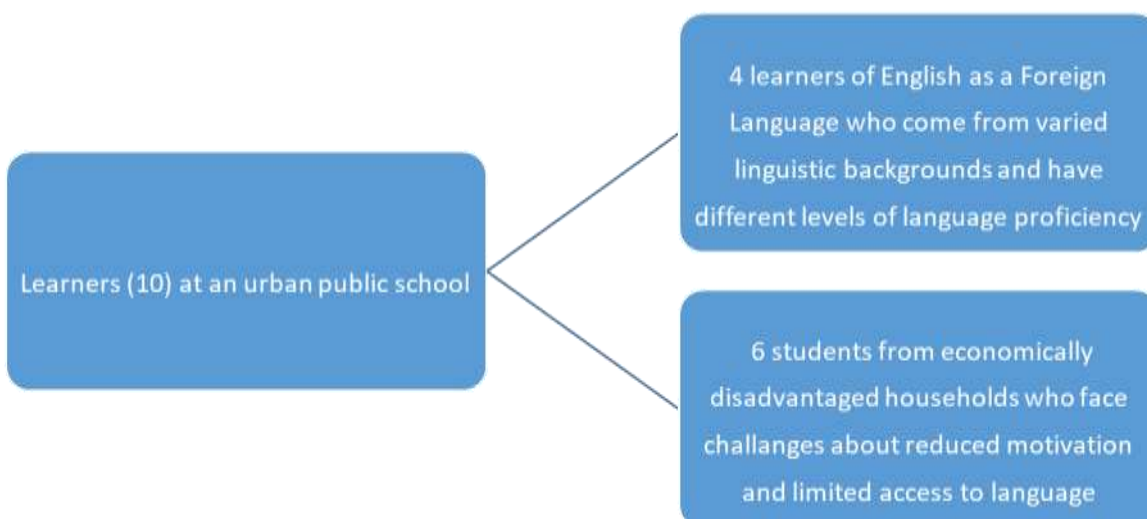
Learners (10) at an urban public school

4 learners of English as a Foreign Language who come from varied linguistic backgrounds and have different levels of language proficiency

6 students from economically disadvantaged households who face challanges about reduced motivation and limited access to language